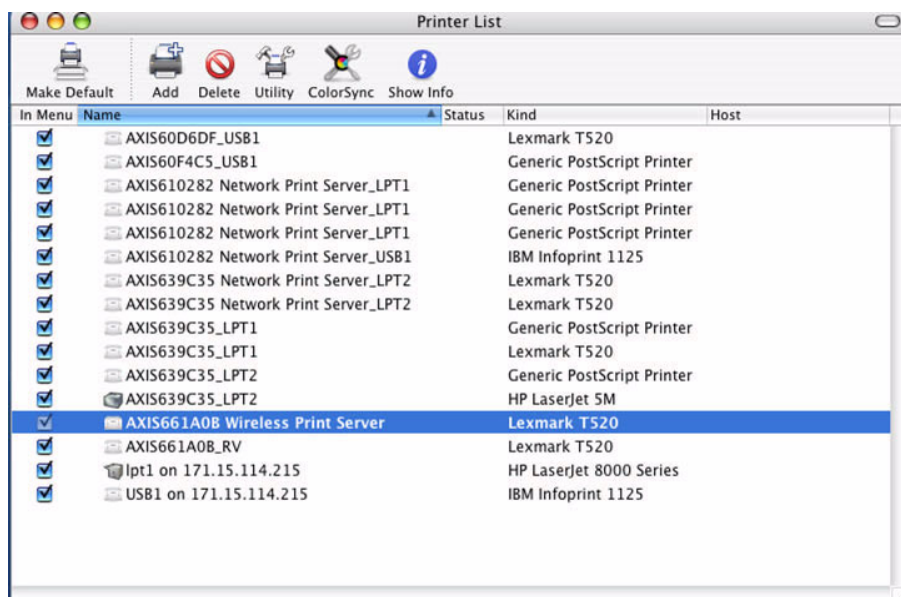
Printer List

Make Default | Add | Delete | Utility | ColorSync | Show Info

| In Menu | Name | Status | Kind | Host |
|---|---|---|---|---|
| ☑ | AXIS60D6DF_USB1 | | Lexmark T520 | |
| ☑ | AXIS60F4C5_USB1 | | Generic PostScript Printer | |
| ☑ | AXIS610282 Network Print Server_LPT1 | | Generic PostScript Printer | |
| ☑ | AXIS610282 Network Print Server_LPT1 | | Generic PostScript Printer | |
| ☑ | AXIS610282 Network Print Server_LPT1 | | Generic PostScript Printer | |
| ☑ | AXIS610282 Network Print Server_USB1 | | IBM Infoprint 1125 | |
| ☑ | AXIS639C35 Network Print Server_LPT2 | | Lexmark T520 | |
| ☑ | AXIS639C35 Network Print Server_LPT2 | | Lexmark T520 | |
| ☑ | AXIS639C35_LPT1 | | Generic PostScript Printer | |
| ☑ | AXIS639C35_LPT1 | | Lexmark T520 | |
| ☑ | AXIS639C35_LPT2 | | Generic PostScript Printer | |
| ☑ | AXIS639C35_LPT2 | | HP LaserJet 5M | |
| ☑ | AXIS661A0B Wireless Print Server | | Lexmark T520 | |
| ☑ | AXIS661A0B_RV | | Lexmark T520 | |
| ☑ | lpt1 on 171.15.114.215 | | HP LaserJet 8000 Series | |
| ☑ | USB1 on 171.15.114.215 | | IBM Infoprint 1125 | |